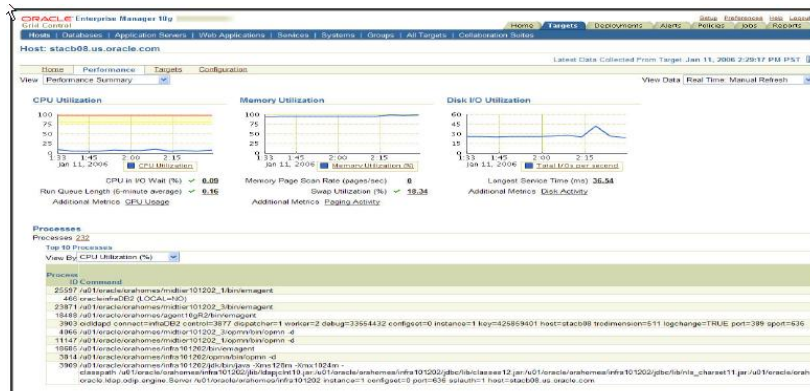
ORACLE Enterprise Manager 10g
Grid Control

Setup Preferences Help Logout

Home Targets Deployments Alerts Policies Jobs Reports

Hosts | Databases | Application Servers | Web Applications | Services | Systems | Groups | All Targets | Collaboration Suites

Host: stacb08.us.oracle.com

Latest Data Collected From Target Jan 11, 2006 2:29:17 PM PST

Home Performance Targets Configuration

View Performance Summary

View Data Real Time: Manual Refresh

CPU Utilization

100
75
50
25
0
1:33 1:45 2:00 2:15
Jan 11, 2006
CPU Utilization

CPU in I/O Wait (%) 6.09
Run Queue Length (5-minute average) 0.16
Additional Metrics CPU Usage

Memory Utilization

100
75
50
25
0
1:33 1:45 2:00 2:15
Jan 11, 2006
Memory Utilization (%)

Memory Page Scan Rate (pages/sec) 0
Swap Utilization (%) 18.34
Additional Metrics Paging Activity

Disk I/O Utilization

60
45
30
15
0
1:33 1:45 2:00 2:15
Jan 11, 2006
Total I/Os per second

Longest Service Time (ms) 36.54
Additional Metrics Disk Activity

Processes
Processes 232
Top 10 Processes
View By CPU Utilization (%)

Process
ID Command
25597 /u01/oracle/orahomes/midtier101202_1/bin/emagent
466 oracleinfraDB2 (LOCAL=NO)
23871 /u01/oracle/orahomes/midtier101202_3/bin/emagent
18489 /u01/oracle/orahomes/agent10gR2/bin/emagent
3963 oidldapd connect=infraDB2 control=3877 dispatcher=1 worker=2 debug=33554432 configset=0 instance=1 key=425859401 host=stacb08 trcdimension=511 logchange=TRUE port=389 sport=636
4866 /u01/oracle/orahomes/midtier101202_3/opmn/bin/opmn -d
11147 /u01/oracle/orahomes/midtier101202_1/opmn/bin/opmn -d
16865 /u01/oracle/orahomes/infra101202/bin/emagent
5814 /u01/oracle/orahomes/infra101202/opmn/bin/opmn -d
5969 /u01/oracle/orahomes/infra101202/jdk/bin/java -Xms128m -Xmx1024m -classpath /u01/oracle/orahomes/infra101202/lib/idap.jar:/u01/oracle/orahomes/infra101202/jdbc/lib/classes12.jar:/u01/oracle/orahomes/infra101202/jdbc/lib/nls_charset11.jar:/u01/oracle oracle.ldap.odip.engine.Server /u01/oracle/orahomes/infra101202 instance=1 configset=0 port=636 sslauth=1 host=stacb08.us.oracle.com